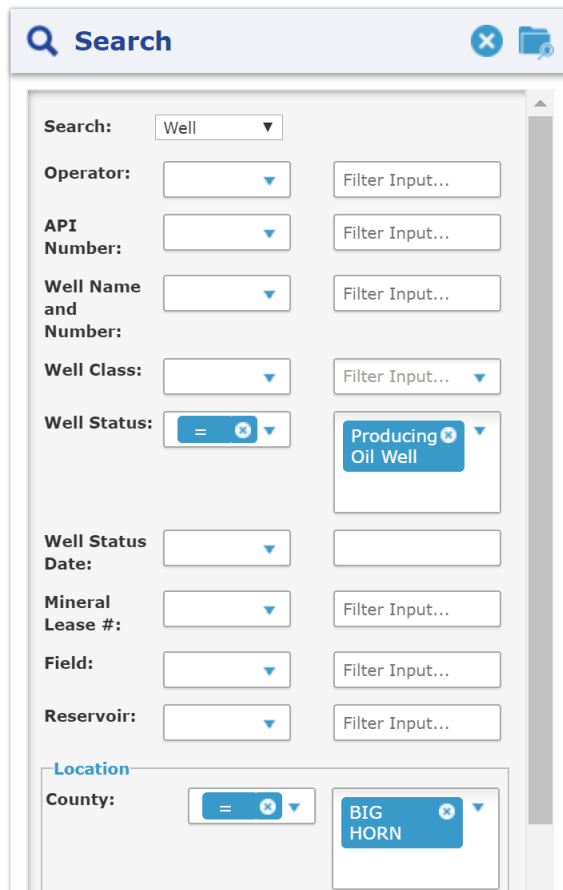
Search

Search: Well

Operator: Filter Input...

API Number: Filter Input...

Well Name and Number: Filter Input...

Well Class: Filter Input...

Well Status: = Producing Oil Well

Well Status Date:

Mineral Lease #: Filter Input...

Field: Filter Input...

Reservoir: Filter Input...

Location

County: = BIG HORN